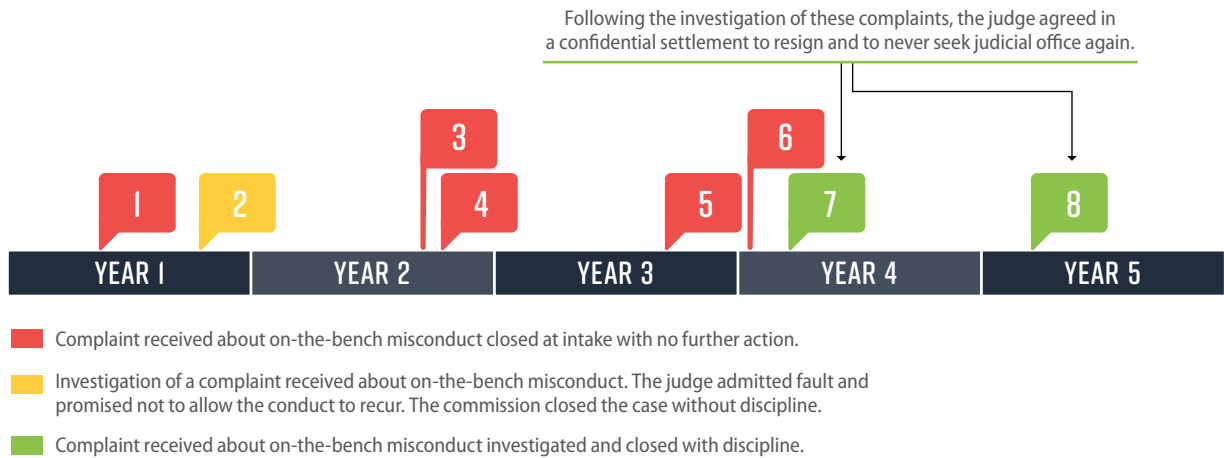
Following the investigation of these complaints, the judge agreed in a confidential settlement to resign and to never seek judicial office again.

3

6

1

2

4

5

7

8

YEAR 1

YEAR 2

YEAR 3

YEAR 4

YEAR 5

Complaint received about on-the-bench misconduct closed at intake with no further action.

Investigation of a complaint received about on-the-bench misconduct. The judge admitted fault and promised not to allow the conduct to recur. The commission closed the case without discipline.

Complaint received about on-the-bench misconduct investigated and closed with discipline.